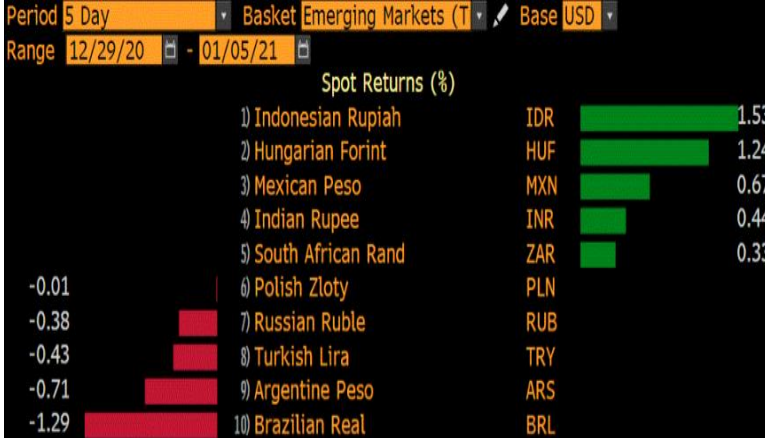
Period 5 Day Basket Emerging Markets (T Base USD
Range 12/29/20 - 01/05/21
Spot Returns (%)

| | | | |
|---|---|---|---|
| | 1) Indonesian Rupiah | IDR | 1.53 |
| | 2) Hungarian Forint | HUF | 1.24 |
| | 3) Mexican Peso | MXN | 0.67 |
| | 4) Indian Rupee | INR | 0.44 |
| | 5) South African Rand | ZAR | 0.33 |
| -0.01 | 6) Polish Zloty | PLN | |
| -0.38 | 7) Russian Ruble | RUB | |
| -0.43 | 8) Turkish Lira | TRY | |
| -0.71 | 9) Argentine Peso | ARS | |
| -1.29 | 10) Brazilian Real | BRL | |